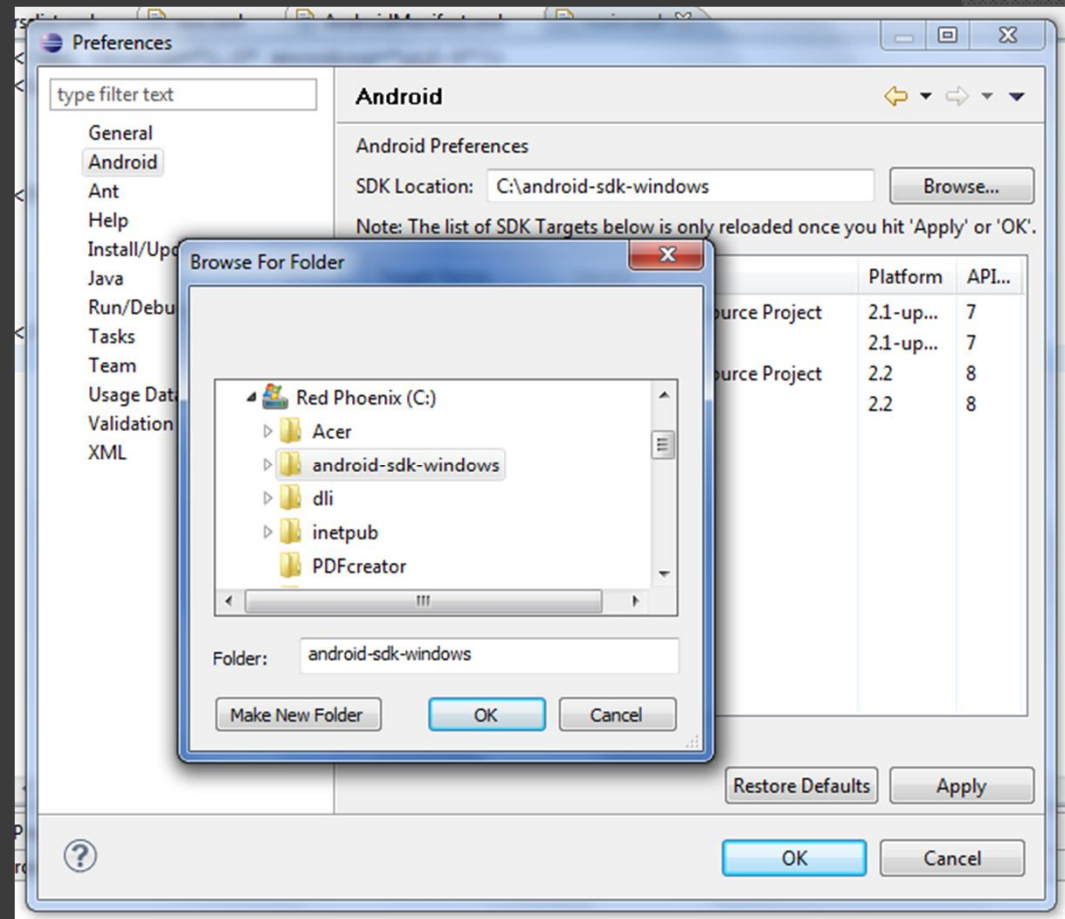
Preferences

type filter text

General
Android
Ant
Help
Install/Upd
Java
Run/Debu
Tasks
Team
Usage Data
Validation
XML

Android

Android Preferences

SDK Location: C:\android-sdk-windows

Browse...

Note: The list of SDK Targets below is only reloaded once you hit 'Apply' or 'OK'.

| | Platform | API... |
|---|---|---|
| urce Project | 2.1-up... | 7 |
| | 2.1-up... | 7 |
| urce Project | 2.2 | 8 |
| | 2.2 | 8 |

Browse For Folder

Red Phoenix (C:)
Acer
android-sdk-windows
dli
inetpub
PDFcreator

Folder: android-sdk-windows

Make New Folder
OK
Cancel

Restore Defaults
Apply

OK
Cancel